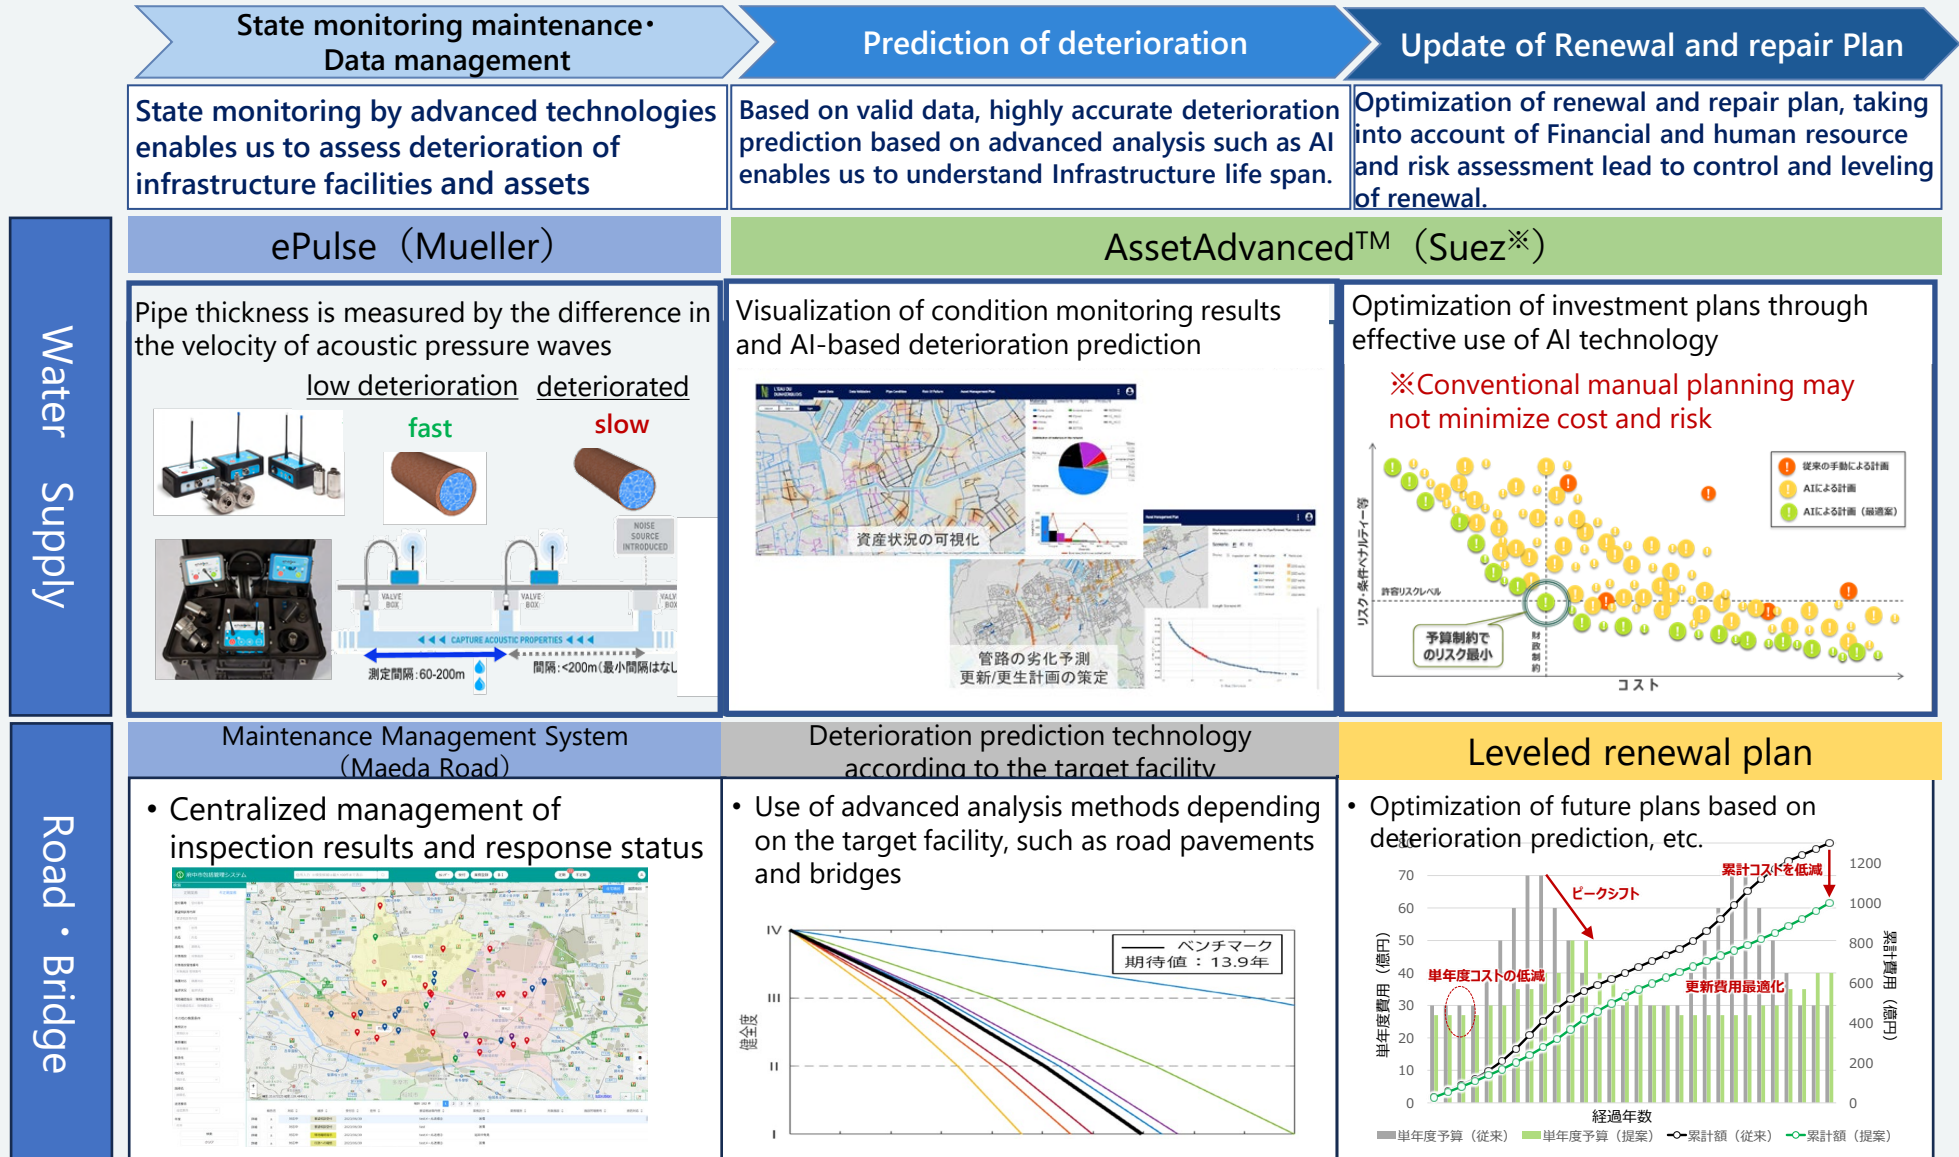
State monitoring maintenance・Data management

Prediction of deterioration

Update of Renewal and repair Plan

State monitoring by advanced technologies enables us to assess deterioration of infrastructure facilities and assets

Based on valid data, highly accurate deterioration prediction based on advanced analysis such as AI enables us to understand Infrastructure life span.

Optimization of renewal and repair plan, taking into account of Financial and human resource and risk assessment lead to control and leveling of renewal.

Water Supply

ePulse（Mueller）

AssetAdvanced™（Suez※）

Pipe thickness is measured by the difference in the velocity of acoustic pressure waves

low deterioration deteriorated

fast slow

NOISE SOURCE INTRODUCED

VALVE BOX

VALVE BOX

VALVE BOX

CAPTURE ACOUSTIC PROPERTIES

測定間隔:60-200m

間隔:<200m(最小間隔はなし

Visualization of condition monitoring results and AI-based deterioration prediction

資産状況の可視化

管路の劣化予測
更新/更生計画の策定

Optimization of investment plans through effective use of AI technology

※Conventional manual planning may not minimize cost and risk

従来の手動による計画
AIによる計画
AIによる計画（最適案）

リスク・条件ペナルティー等

許容リスクレベル

予算制約でのリスク最小

財政制約

コスト

Road・Bridge

Maintenance Management System（Maeda Road）

Deterioration prediction technology according to the target facility

Leveled renewal plan

• Centralized management of inspection results and response status

• Use of advanced analysis methods depending on the target facility, such as road pavements and bridges

IV
III
II
I
健全度

ベンチマーク
期待値：13.9年

• Optimization of future plans based on deterioration prediction, etc.

80
70
60
50
40
30
20
10
0

単年度費用（億円）

1200
1000
800
600
400
200
0

累計費用（億円）

累計コストを低減

ピークシフト

単年度コストの低減

更新費用最適化

経過年数

単年度予算（従来） 単年度予算（提案） 累計額（従来） 累計額（提案）